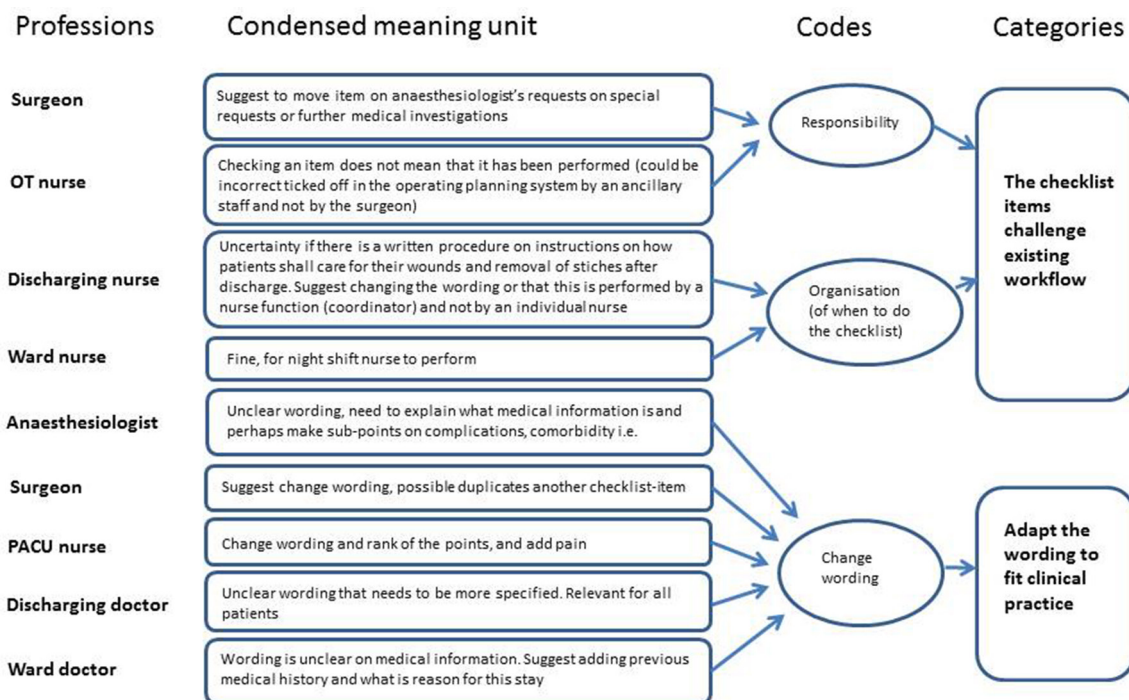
Professions

Condensed meaning unit

Codes

Categories

Surgeon

Suggest to move item on anaesthesiologist's requests on special requests or further medical investigations

Responsibility

OT nurse

Checking an item does not mean that it has been performed (could be incorrect ticked off in the operating planning system by an ancillary staff and not by the surgeon)

The checklist items challenge existing workflow

Discharging nurse

Uncertainty if there is a written procedure on instructions on how patients shall care for their wounds and removal of stiches after discharge. Suggest changing the wording or that this is performed by a nurse function (coordinator) and not by an individual nurse

Organisation (of when to do the checklist)

Ward nurse

Fine, for night shift nurse to perform

Anaesthesiologist

Unclear wording, need to explain what medical information is and perhaps make sub-points on complications, comorbidity i.e.

Surgeon

Suggest change wording, possible duplicates another checklist-item

PACU nurse

Change wording and rank of the points, and add pain

Change wording

Adapt the wording to fit clinical practice

Discharging doctor

Unclear wording that needs to be more specified. Relevant for all patients

Ward doctor

Wording is unclear on medical information. Suggest adding previous medical history and what is reason for this stay